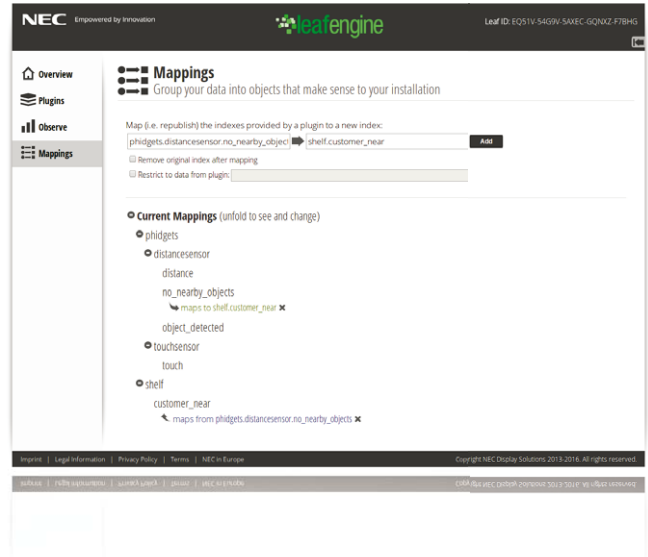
NEC Empowered by Innovation

leafengine

Leaf ID: EQ51V-54G9V-5AXEC-GQNXZ-F7BHG

Overview
Plugins
Observe
Mappings

Mappings
Group your data into objects that make sense to your installation

Map (i.e. republish) the indexes provided by a plugin to a new index:
phidgets.distancesensor.no_nearby_object | shelf.customer_near | Add

Remove original index after mapping
Restrict to data from plugin:

Current Mappings (unfold to see and change)
phidgets
distancesensor
distance
no_nearby_objects
maps to shelf.customer_near ✖
object_detected
touchsensor
touch
shelf
customer_near
maps from phidgets.distancesensor.no_nearby_objects ✖

Imprint | Legal Information | Privacy Policy | Terms | NEC in Europe

Copyright NEC Display Solutions 2013-2016. All rights reserved.